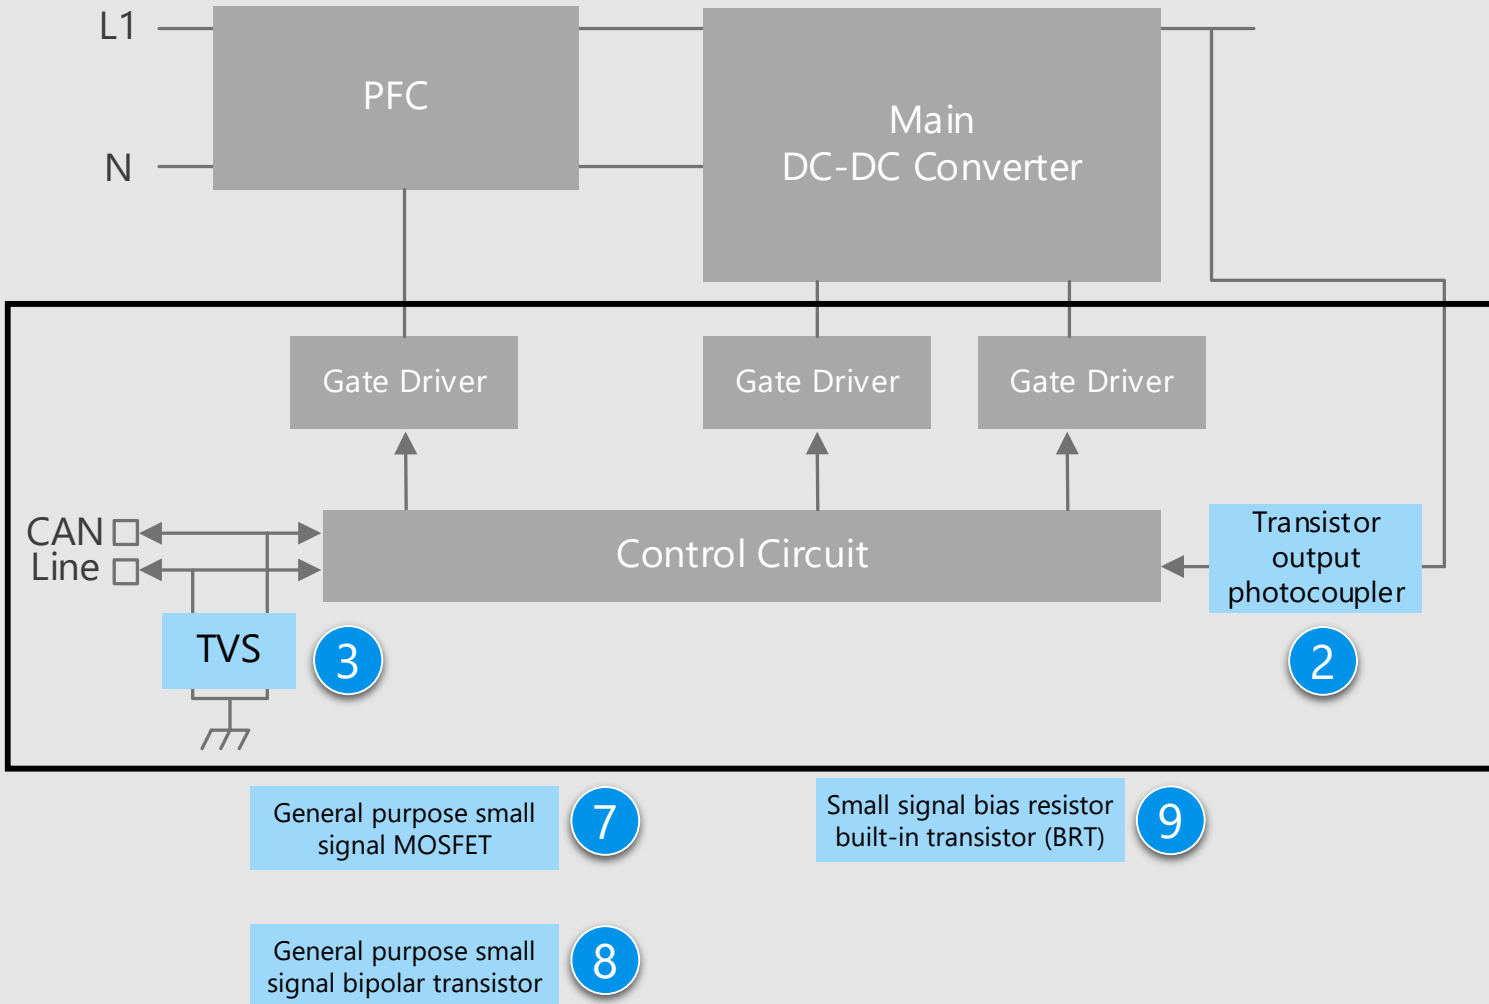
L1

N

PFC

Main
DC-DC Converter

Gate Driver

Gate Driver

Gate Driver

CAN
Line

Control Circuit

Transistor
output
photocoupler

TVS

3

2

General purpose small signal MOSFET

7

Small signal bias resistor built-in transistor (BRT)

9

General purpose small signal bipolar transistor

8